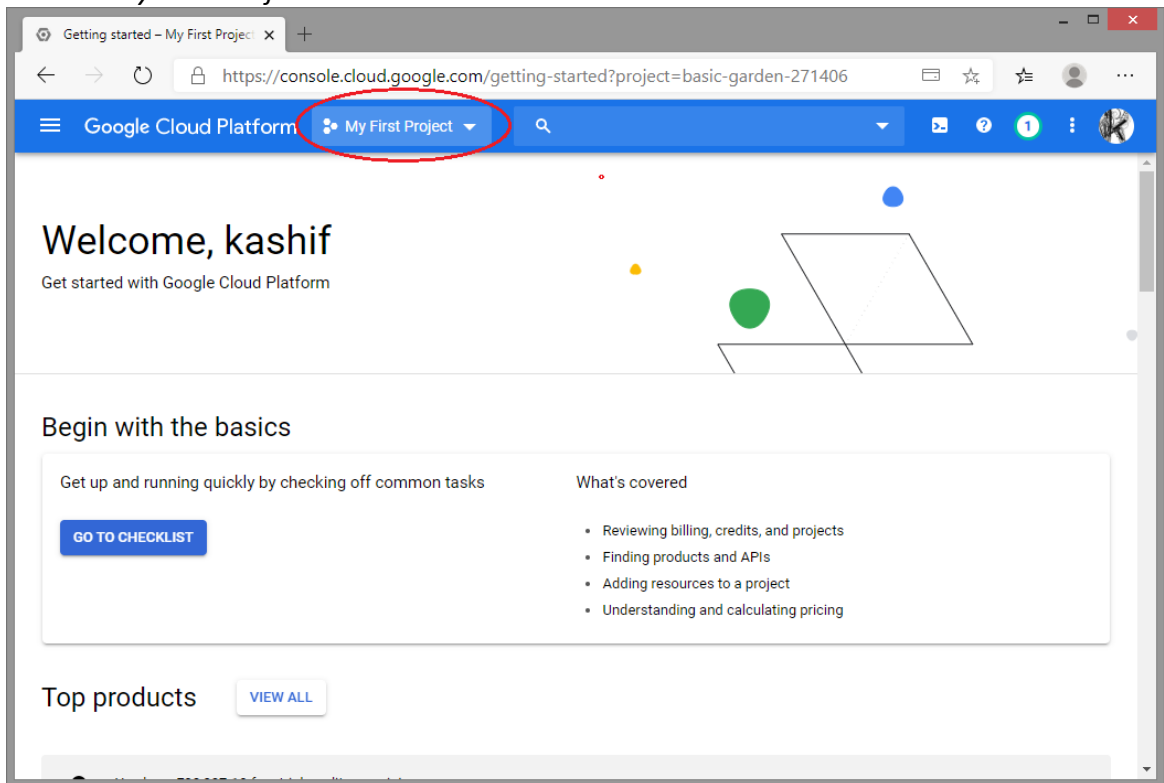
Getting started – My First Project ×
https://console.cloud.google.com/getting-started?project=basic-garden-271406
Google Cloud Platform
My First Project
1

Welcome, kashif
Get started with Google Cloud Platform

Begin with the basics
Get up and running quickly by checking off common tasks
GO TO CHECKLIST
What's covered
- Reviewing billing, credits, and projects
- Finding products and APIs
- Adding resources to a project
- Understanding and calculating pricing

Top products
VIEW ALL
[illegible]